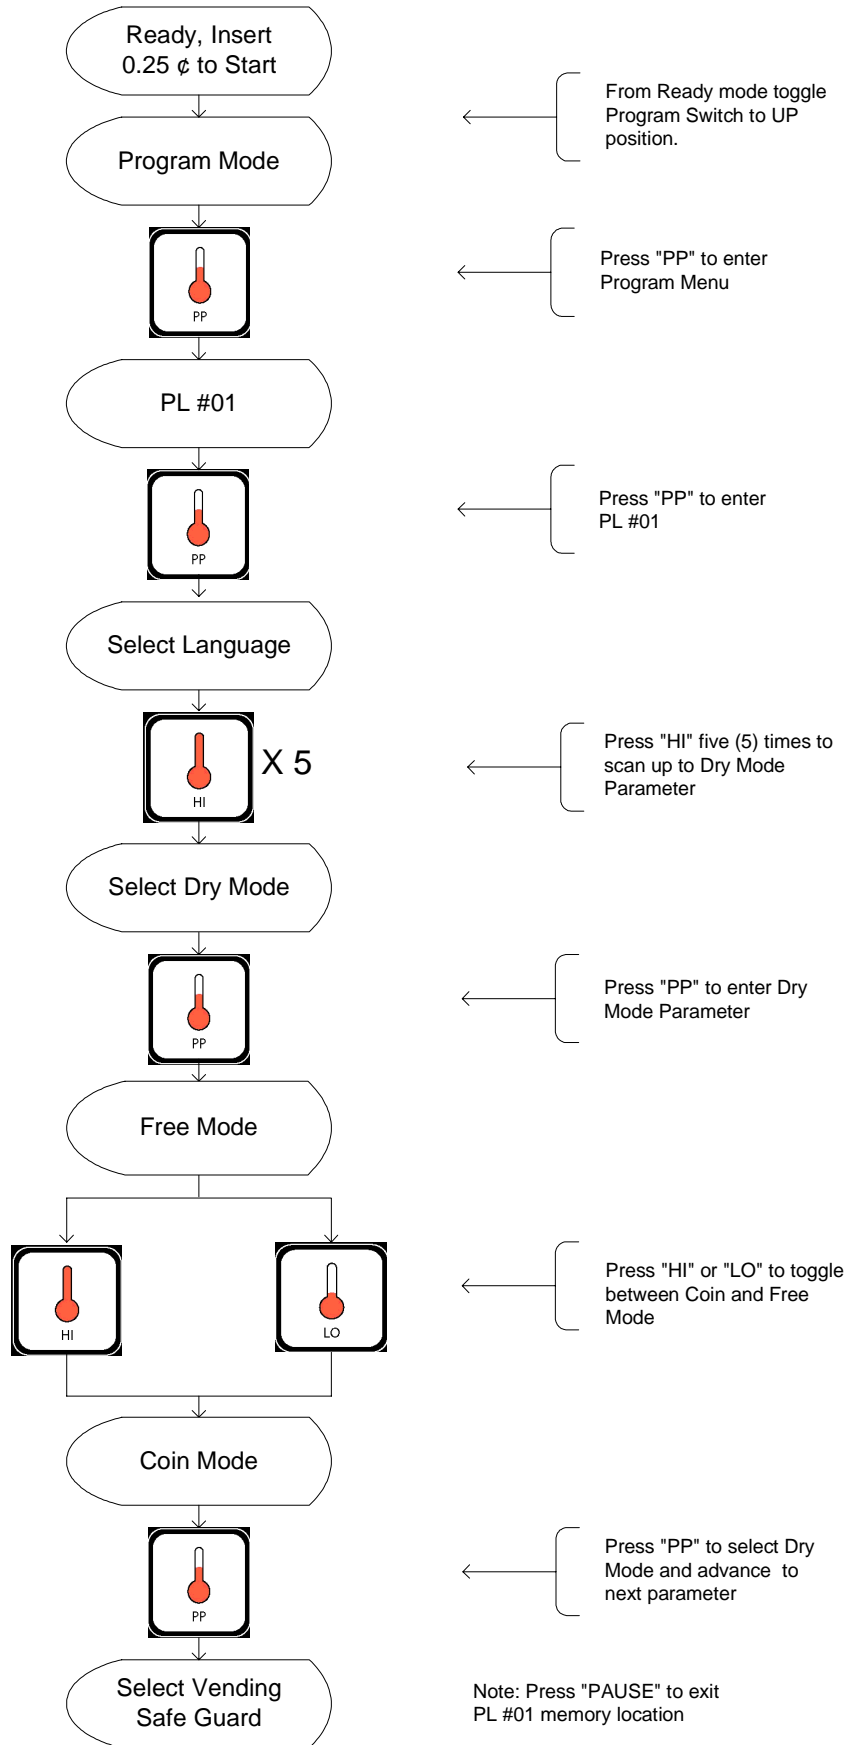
Ready, Insert 0.25 ¢ to Start

From Ready mode toggle Program Switch to UP position.

Program Mode

PP

Press "PP" to enter Program Menu

PL #01

PP

Press "PP" to enter PL #01

Select Language

HI

X 5

Press "HI" five (5) times to scan up to Dry Mode Parameter

Select Dry Mode

PP

Press "PP" to enter Dry Mode Parameter

Free Mode

HI

LO

Press "HI" or "LO" to toggle between Coin and Free Mode

Coin Mode

PP

Press "PP" to select Dry Mode and advance to next parameter

Select Vending Safe Guard

Note: Press "PAUSE" to exit PL #01 memory location